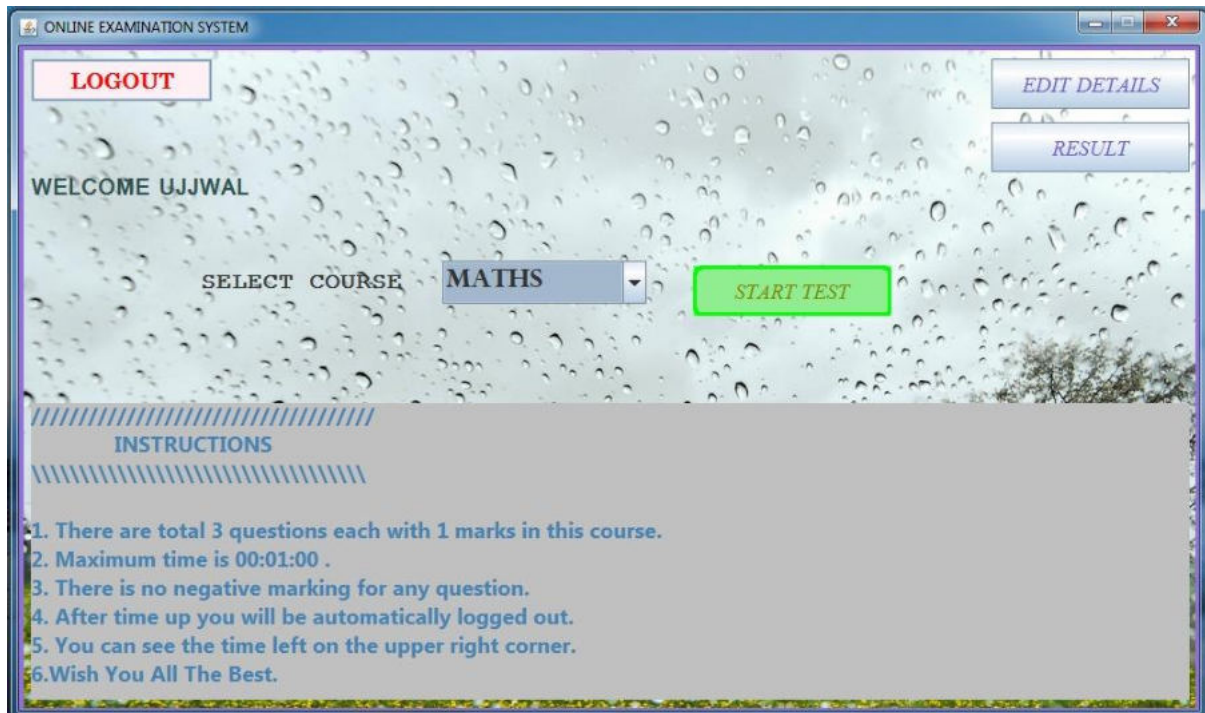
ONLINE EXAMINATION SYSTEM

LOGOUT

EDIT DETAILS

RESULT

WELCOME UJJWAL

SELECT COURSE MATHS

START TEST

////////////////////////////////////
INSTRUCTIONS
\\\\\\\\\\\\\\\\\\\\\\\\\\\\\\\\\\\\

1. There are total 3 questions each with 1 marks in this course.
2. Maximum time is 00:01:00 .
3. There is no negative marking for any question.
4. After time up you will be automatically logged out.
5. You can see the time left on the upper right corner.
6.Wish You All The Best.